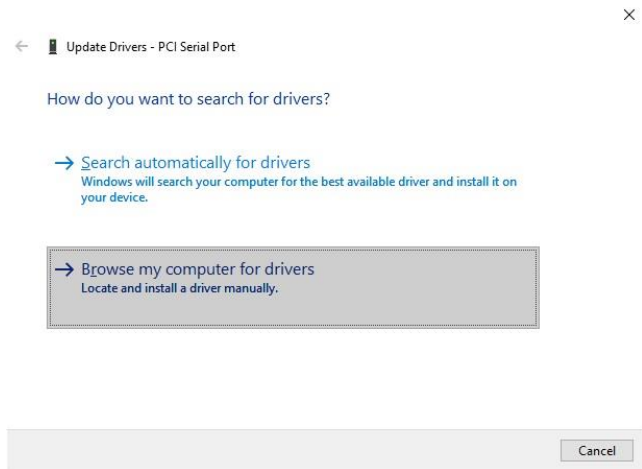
×

← Update Drivers - PCI Serial Port

How do you want to search for drivers?

→ Search automatically for drivers
Windows will search your computer for the best available driver and install it on your device.

→ Browse my computer for drivers
Locate and install a driver manually.

Cancel